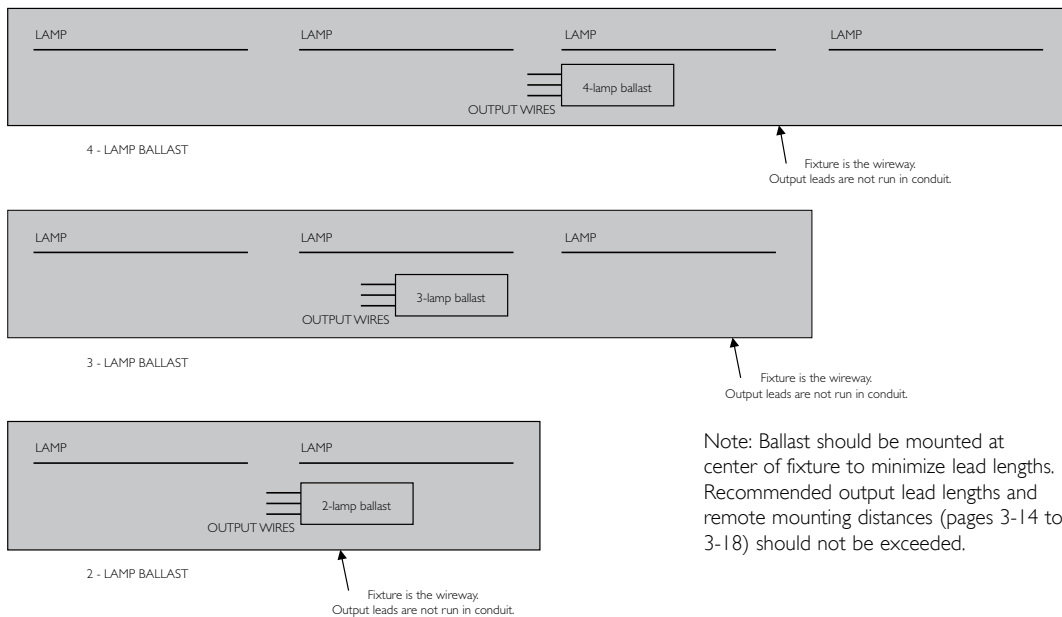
LAMP

LAMP

LAMP

LAMP

4-lamp ballast

OUTPUT WIRES

4 - LAMP BALLAST

Fixture is the wireway.
Output leads are not run in conduit.

LAMP

LAMP

LAMP

3-lamp ballast

OUTPUT WIRES

3 - LAMP BALLAST

Fixture is the wireway.
Output leads are not run in conduit.

LAMP

LAMP

2-lamp ballast

OUTPUT WIRES

2 - LAMP BALLAST

Fixture is the wireway.
Output leads are not run in conduit.

Note: Ballast should be mounted at center of fixture to minimize lead lengths. Recommended output lead lengths and remote mounting distances (pages 3-14 to 3-18) should not be exceeded.